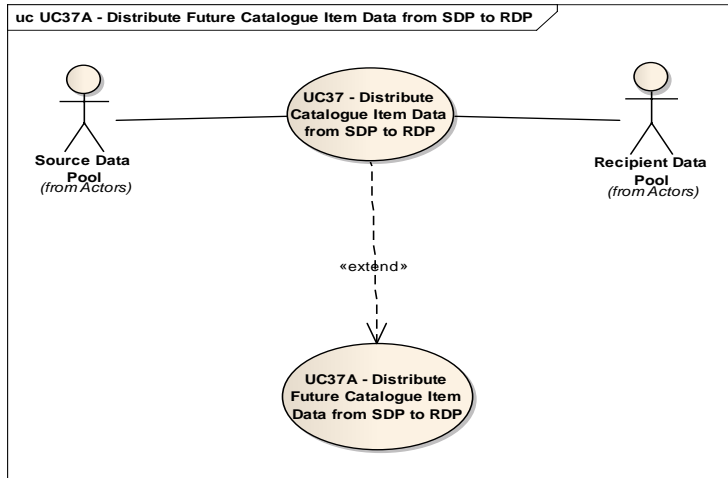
uc UC37A - Distribute Future Catalogue Item Data from SDP to RDP

Source Data Pool
(from Actors)

UC37 - Distribute Catalogue Item Data from SDP to RDP

Recipient Data Pool
(from Actors)

«extend»

UC37A - Distribute Future Catalogue Item Data from SDP to RDP